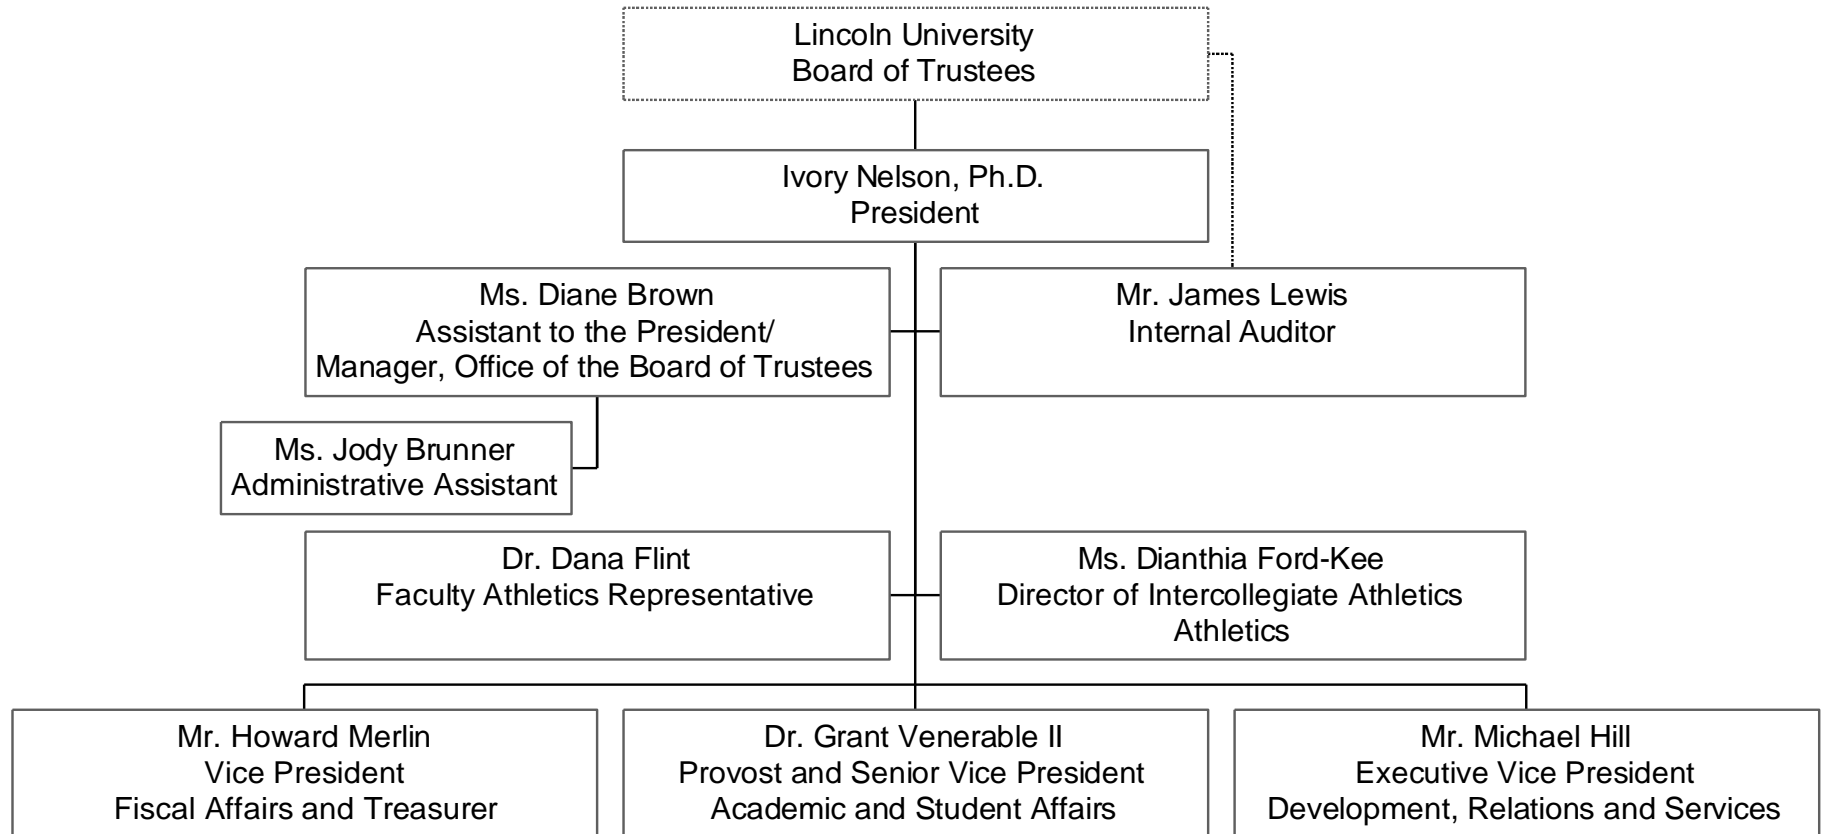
Lincoln University
Board of Trustees

Ivory Nelson, Ph.D.
President

Ms. Diane Brown
Assistant to the President/
Manager, Office of the Board of Trustees

Mr. James Lewis
Internal Auditor

Ms. Jody Brunner
Administrative Assistant

Dr. Dana Flint
Faculty Athletics Representative

Ms. Dianthia Ford-Kee
Director of Intercollegiate Athletics
Athletics

Mr. Howard Merlin
Vice President
Fiscal Affairs and Treasurer

Dr. Grant Venerable II
Provost and Senior Vice President
Academic and Student Affairs

Mr. Michael Hill
Executive Vice President
Development, Relations and Services